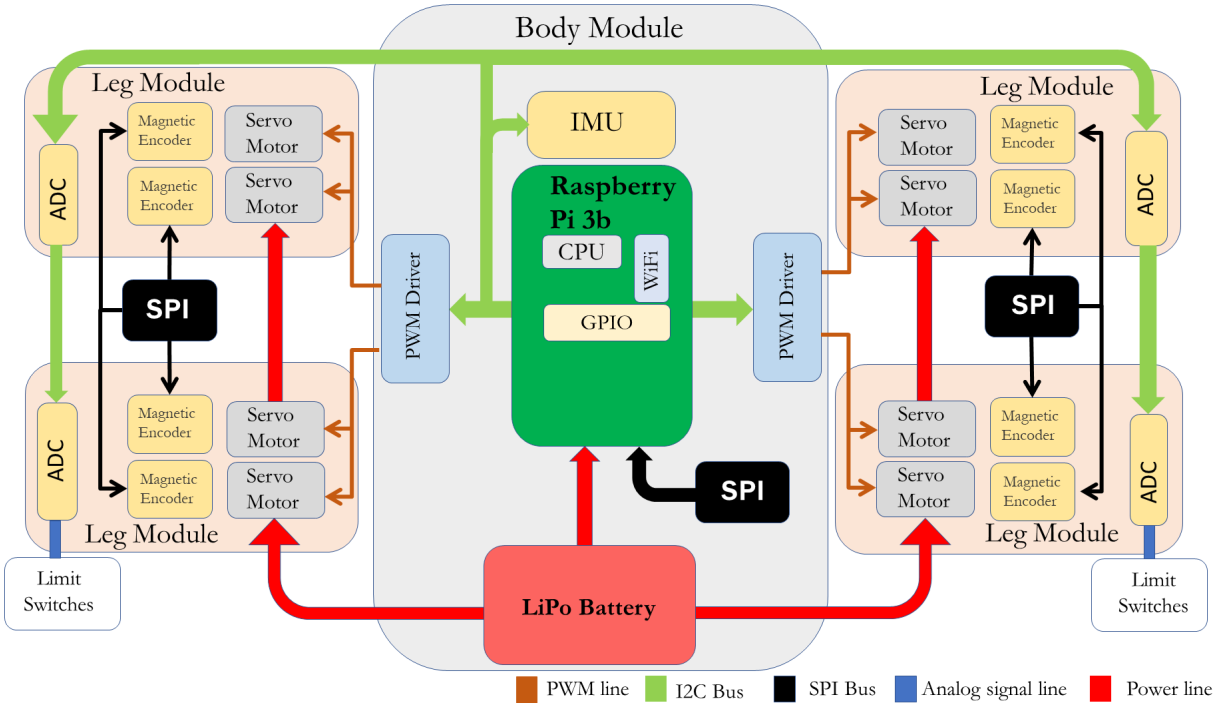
Body Module

Leg Module

Magnetic Encoder

Servo Motor

Magnetic Encoder

Servo Motor

ADC

SPI

IMU

Raspberry Pi 3b

CPU

WiFi

GPIO

PWM Driver

PWM Driver

Leg Module

Servo Motor

Magnetic Encoder

Servo Motor

Magnetic Encoder

ADC

SPI

Leg Module

Magnetic Encoder

Servo Motor

ADC

Magnetic Encoder

Servo Motor

Leg Module

Servo Motor

Magnetic Encoder

Servo Motor

Magnetic Encoder

ADC

Leg Module

SPI

Limit Switches

LiPo Battery

Limit Switches

PWM line

I2C Bus

SPI Bus

Analog signal line

Power line